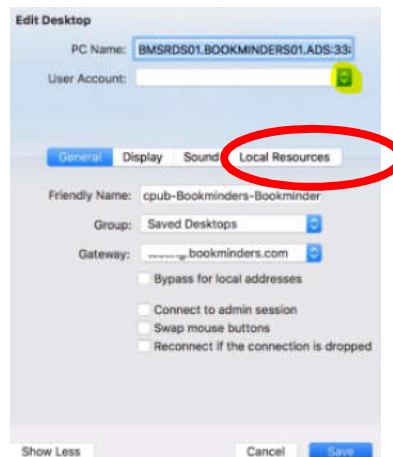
Edit Desktop

PC Name: BMSRDS01.BOOKMINDERS01.ADS:33

User Account:

General Display Sound Local Resources

Friendly Name: cpub-Bookminders-Bookminder

Group: Saved Desktops

Gateway: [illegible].bookminders.com

Bypass for local addresses

Connect to admin session

Swap mouse buttons

Reconnect if the connection is dropped

Show Less

Cancel

Save